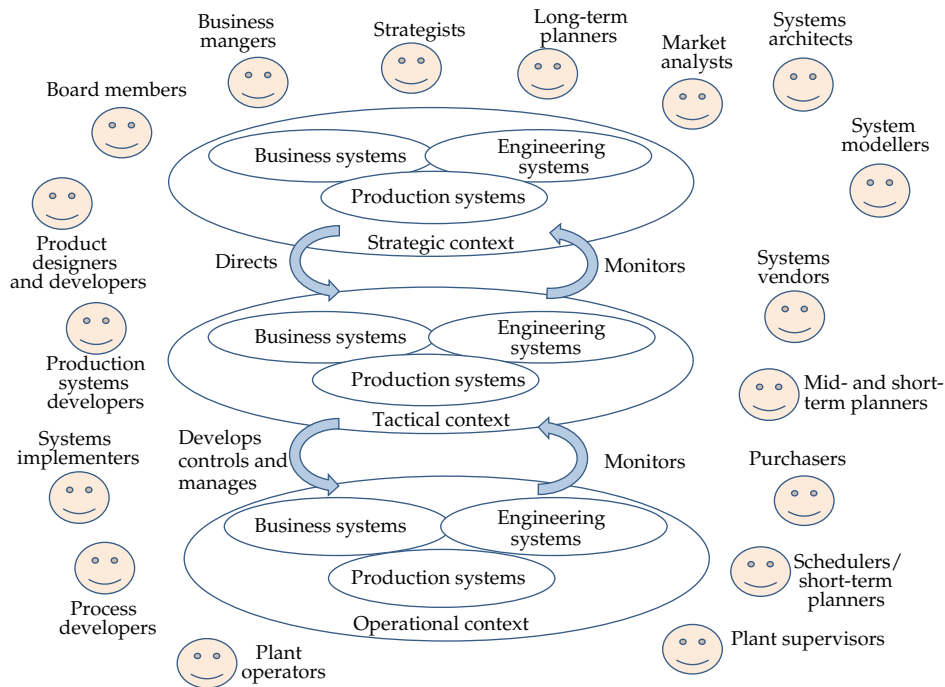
Business mangers

Strategists

Long-term planners

Market analysts

Systems architects

Board members

System modellers

Business systems

Engineering systems

Production systems

Strategic context

Directs

Monitors

Product designers and developers

Systems vendors

Business systems

Engineering systems

Production systems

Production systems developers

Mid- and short-term planners

Tactical context

Systems implementers

Develops controls and manages

Monitors

Purchasers

Business systems

Engineering systems

Production systems

Schedulers/ short-term planners

Process developers

Operational context

Plant supervisors

Plant operators